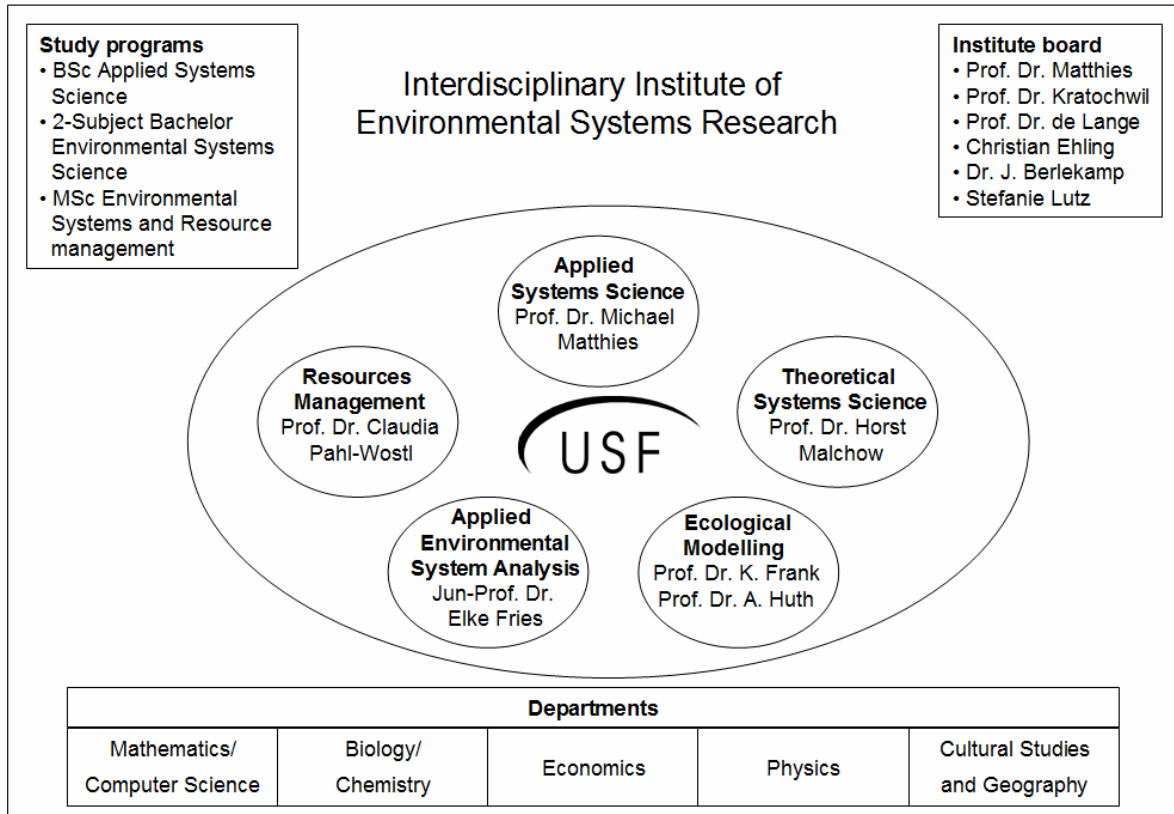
**Study programs**
- BSc Applied Systems Science
- 2-Subject Bachelor Environmental Systems Science
- MSc Environmental Systems and Resource management

Interdisciplinary Institute of Environmental Systems Research

**Institute board**
- Prof. Dr. Matthies
- Prof. Dr. Kratochwil
- Prof. Dr. de Lange
- Christian Ehling
- Dr. J. Berlekamp
- Stefanie Lutz

**Applied Systems Science**
Prof. Dr. Michael Matthies

**Resources Management**
Prof. Dr. Claudia Pahl-Wostl

USF

**Theoretical Systems Science**
Prof. Dr. Horst Malchow

**Applied Environmental System Analysis**
Jun-Prof. Dr. Elke Fries

**Ecological Modelling**
Prof. Dr. K. Frank
Prof. Dr. A. Huth

| **Departments** | | | | |
|---|---|---|---|---|
| Mathematics/ Computer Science | Biology/ Chemistry | Economics | Physics | Cultural Studies and Geography |